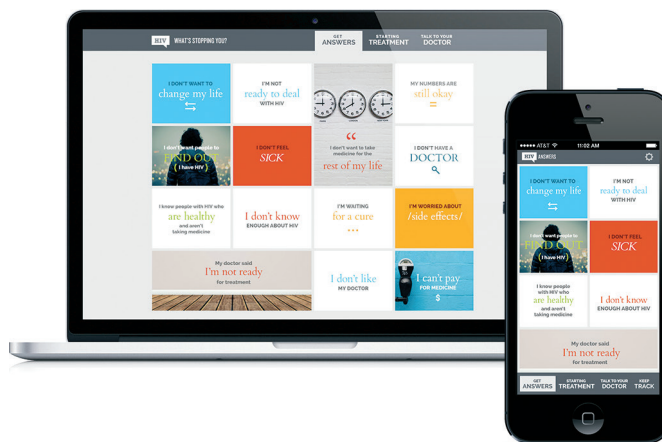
HIV WHAT'S STOPPING YOU?

GET ANSWERS | STARTING TREATMENT | TALK TO YOUR DOCTOR

I DON'T WANT TO change my life

I'M NOT ready to deal WITH HIV

MY NUMBERS ARE still okay =

I don't want people to FIND OUT I have HIV

I DON'T FEEL SICK

" I don't want to take medicine for the rest of my life

I DON'T HAVE A DOCTOR

I know people with HIV who are healthy and aren't taking medicine

I don't know ENOUGH ABOUT HIV

I'M WAITING for a cure ...

I'M WORRIED ABOUT /side effects/

My doctor said I'm not ready for treatment

I don't like MY DOCTOR

I can't pay FOR MEDICINE $

AT&T 11:02 AM

HIV ANSWERS

I DON'T WANT TO change my life

I'M NOT ready to deal WITH HIV

I don't want people to FIND OUT I have HIV

I DON'T FEEL SICK

I know people with HIV who are healthy and aren't taking medicine

I don't know ENOUGH ABOUT HIV

My doctor said I'm not ready for treatment

GET ANSWERS | STARTING TREATMENT | TALK TO YOUR DOCTOR | KEEP TRACK